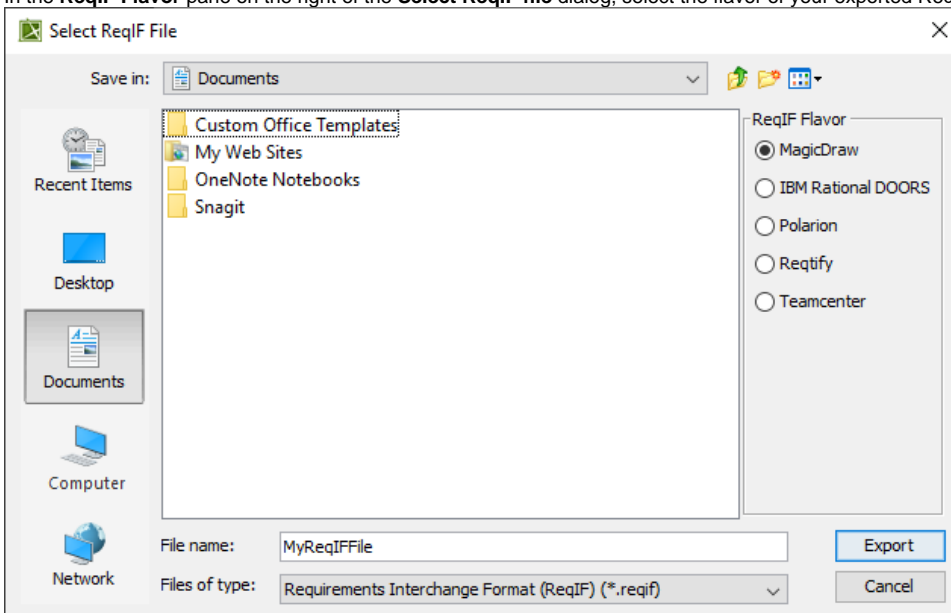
In the **ReqIF Flavor** pane on the right of the **Select ReqIF file** dialog, select the flavor of your exported Re

Select ReqIF File

Save in: Documents

Recent Items

Desktop

Documents

Computer

Network

Custom Office Templates
My Web Sites
OneNote Notebooks
Snagit

ReqIF Flavor
MagicDraw
IBM Rational DOORS
Polarion
Reqtify
Teamcenter

File name: MyReqIFFile

Files of type: Requirements Interchange Format (ReqIF) (*.reqif)

Export

Cancel